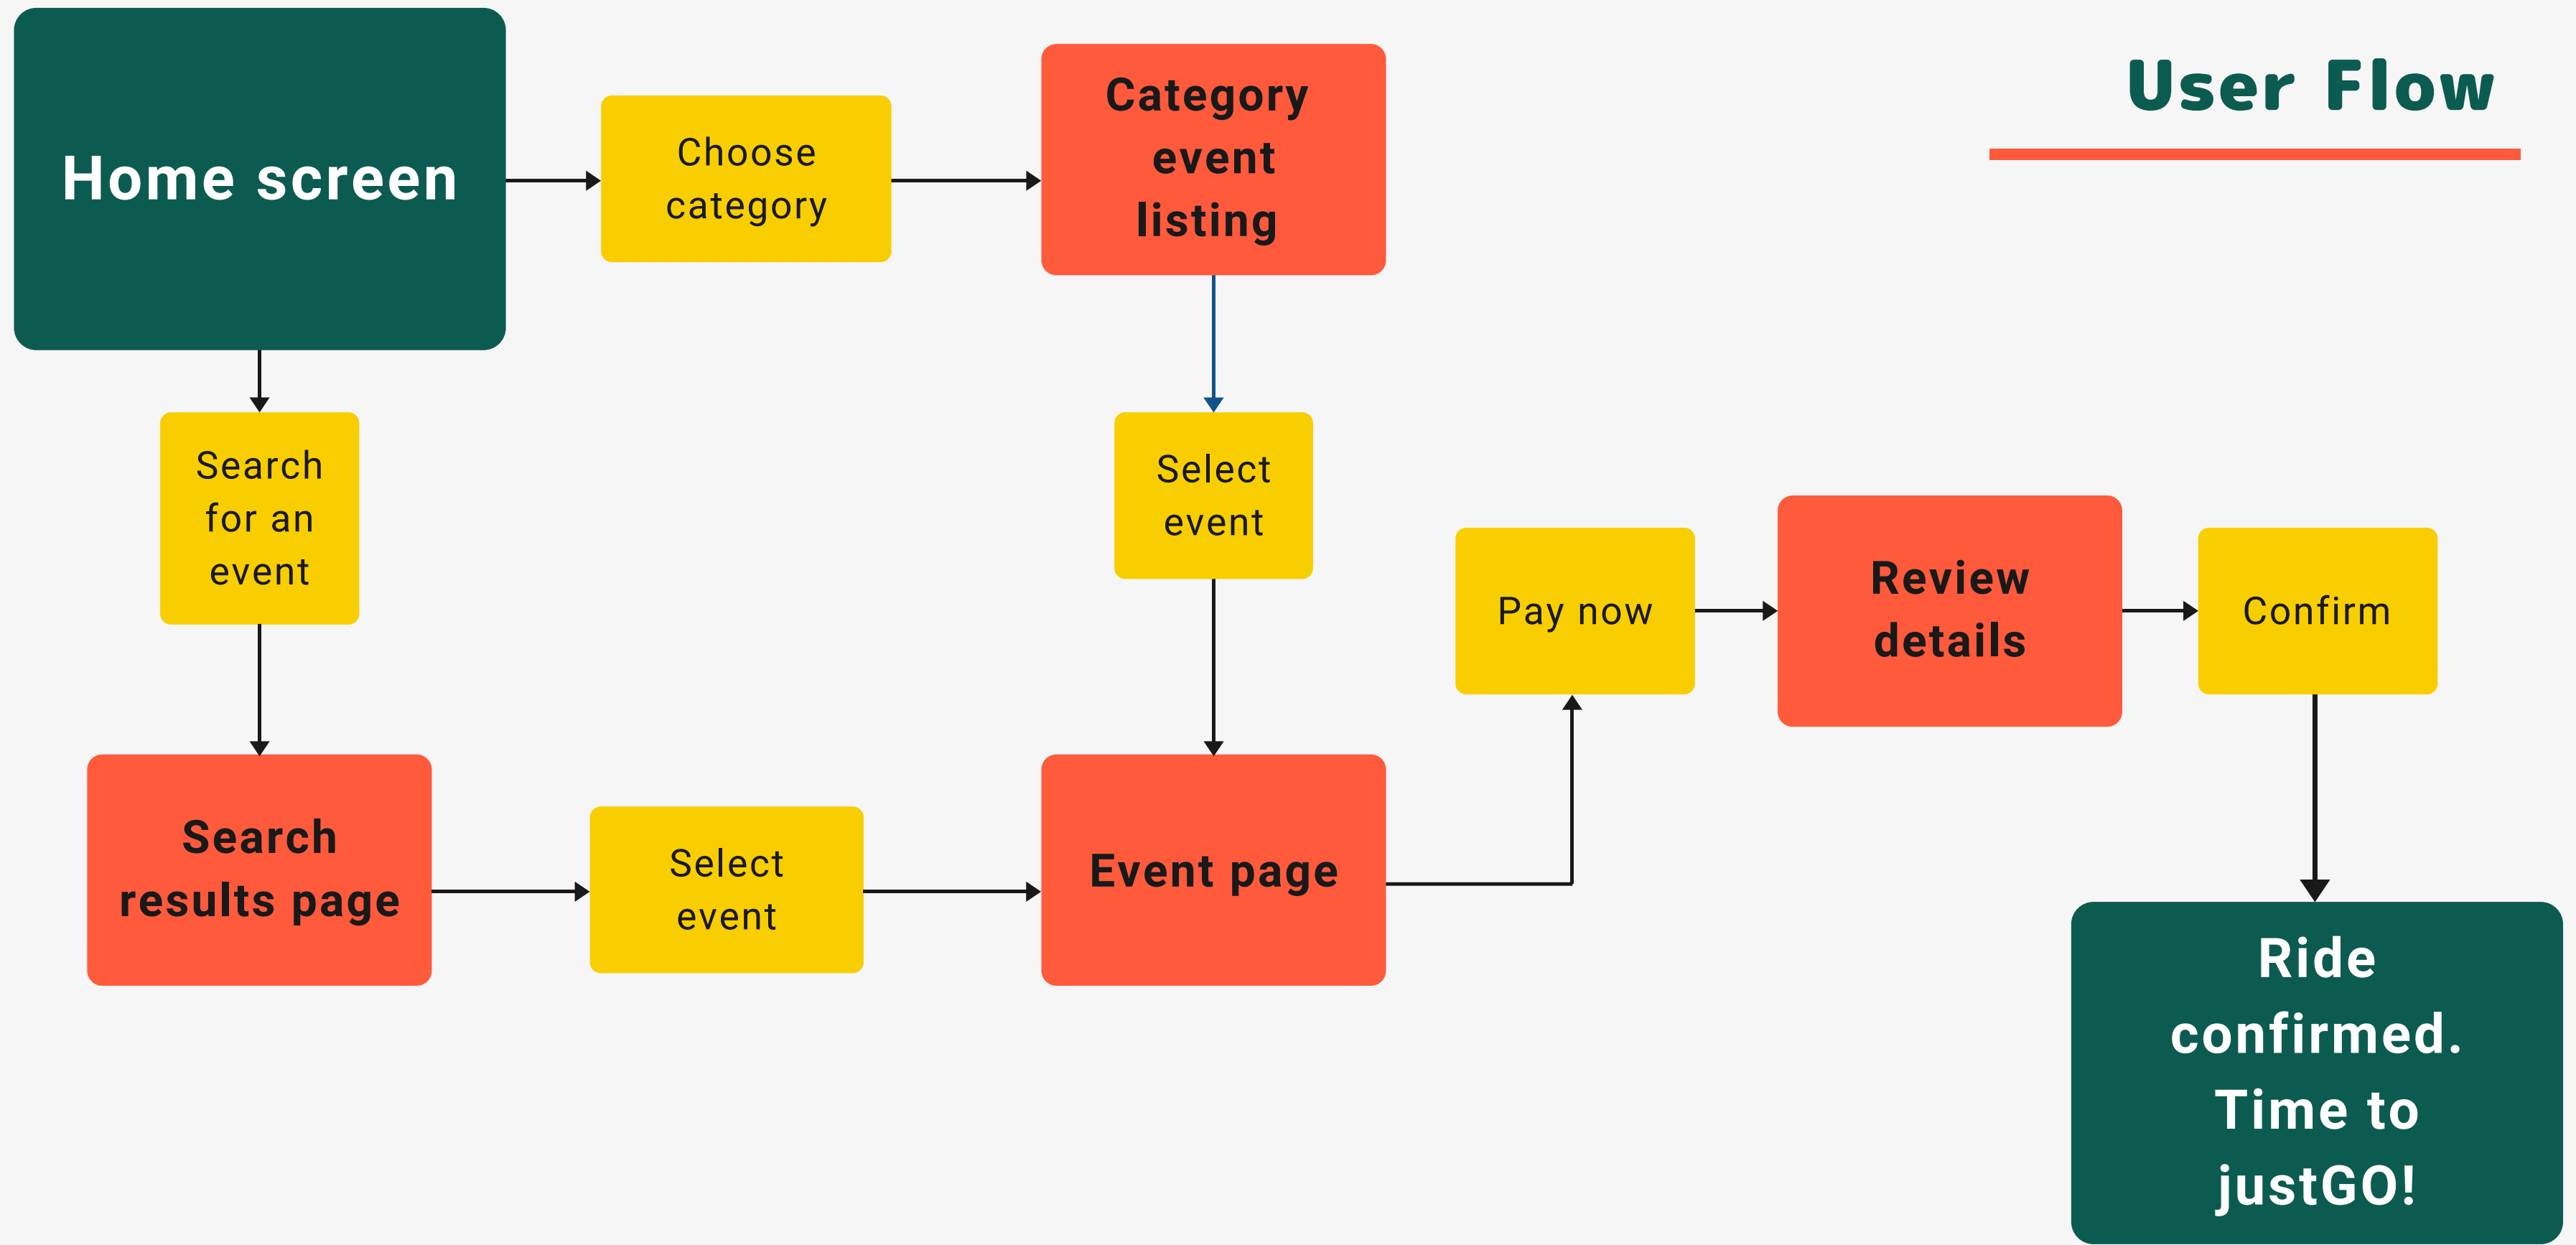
User Flow

Home screen

Choose category

Category event listing

Search for an event

Select event

Pay now

Review details

Confirm

Search results page

Select event

Event page

Ride confirmed. Time to justGO!